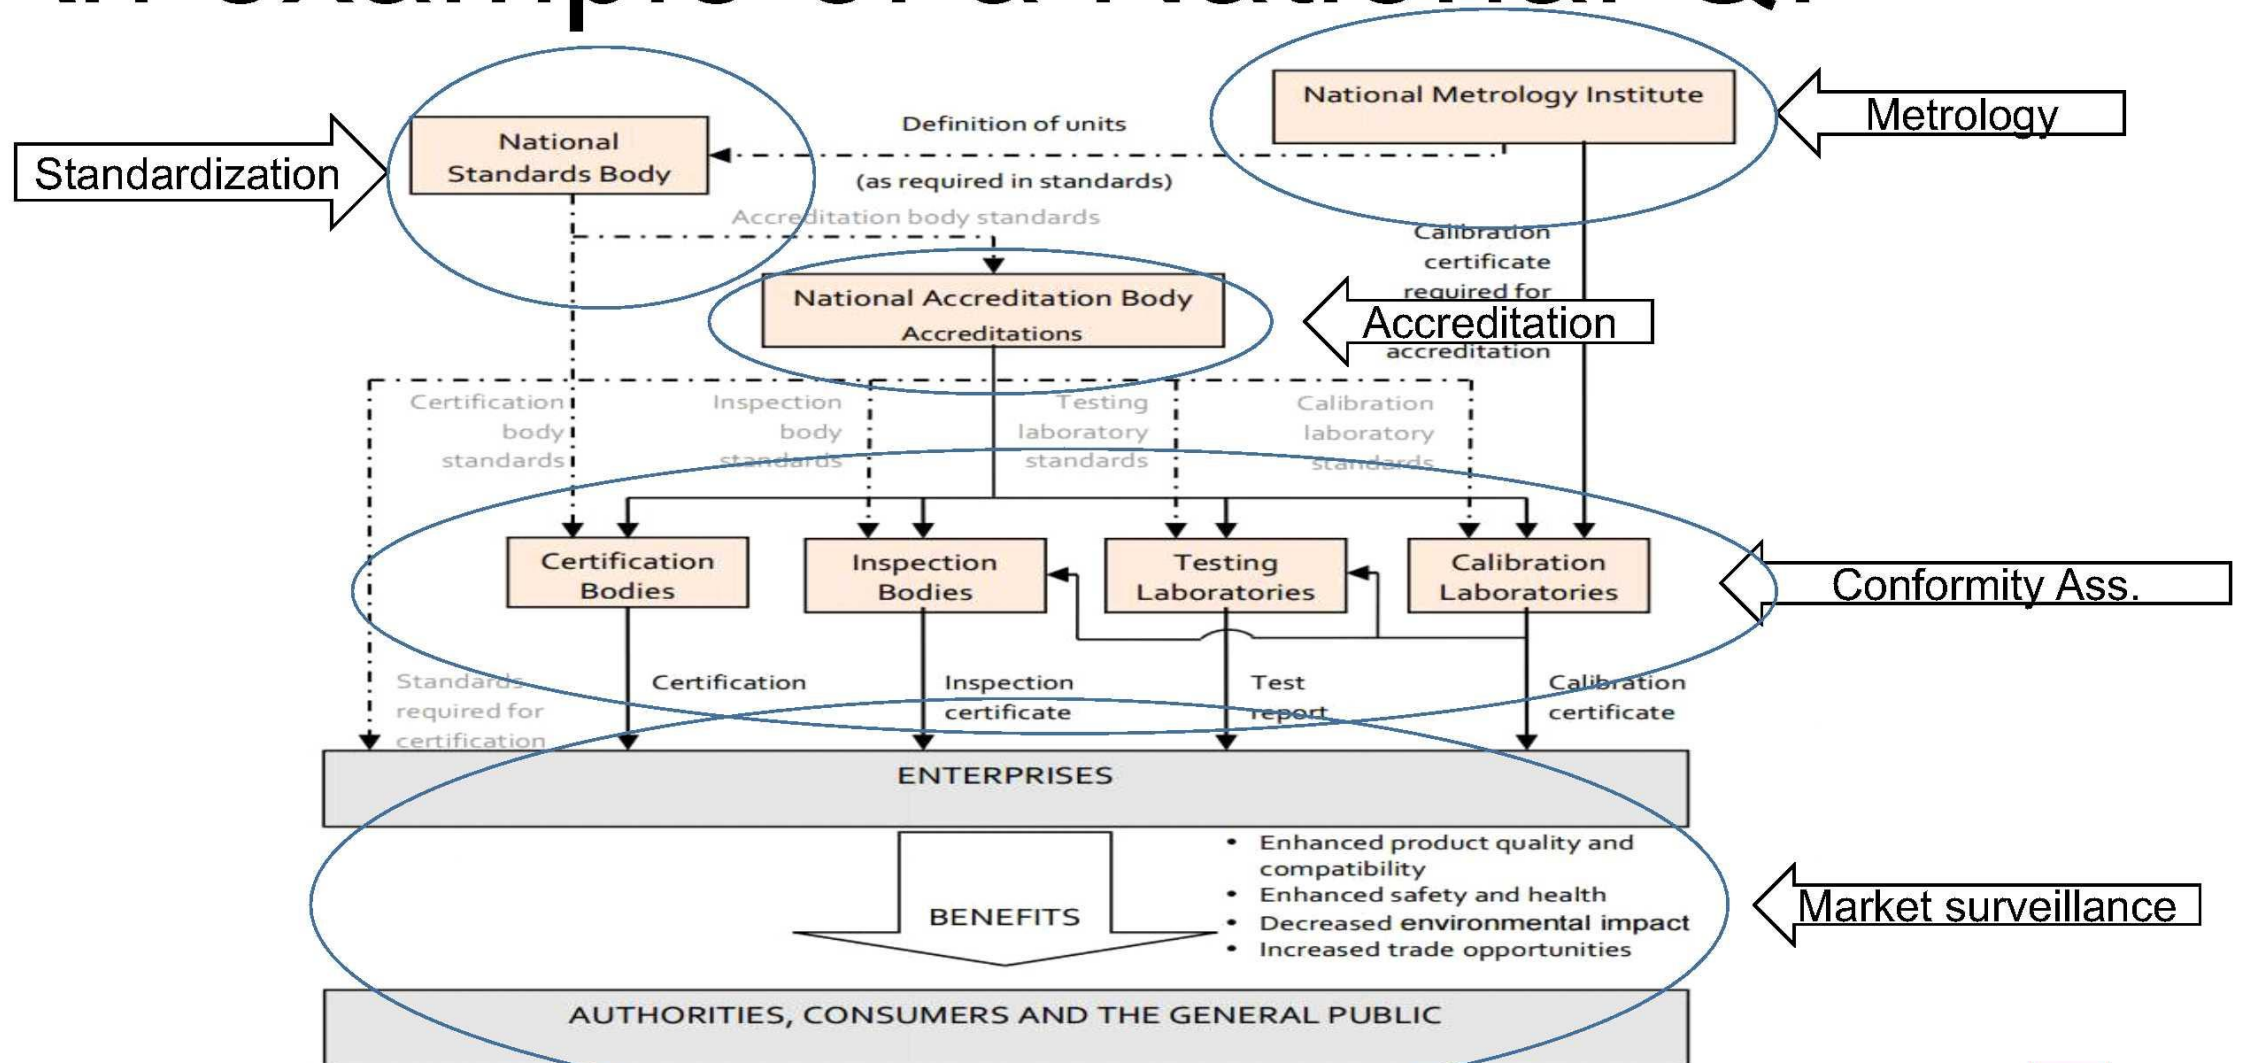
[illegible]

Standardization

National Standards Body

Definition of units

(as required in standards)

National Metrology Institute

Metrology

Accreditation body standards

Calibration certificate required for accreditation

National Accreditation Body
Accreditations

Accreditation

Certification body standards

Inspection body standards

Testing laboratory standards

Calibration laboratory standards

Certification Bodies

Inspection Bodies

Testing Laboratories

Calibration Laboratories

Conformity Ass.

Standards required for certification

Certification

Inspection certificate

Test report

Calibration certificate

ENTERPRISES

BENEFITS

• Enhanced product quality and compatibility
• Enhanced safety and health
• Decreased environmental impact
• Increased trade opportunities

Market surveillance

AUTHORITIES, CONSUMERS AND THE GENERAL PUBLIC